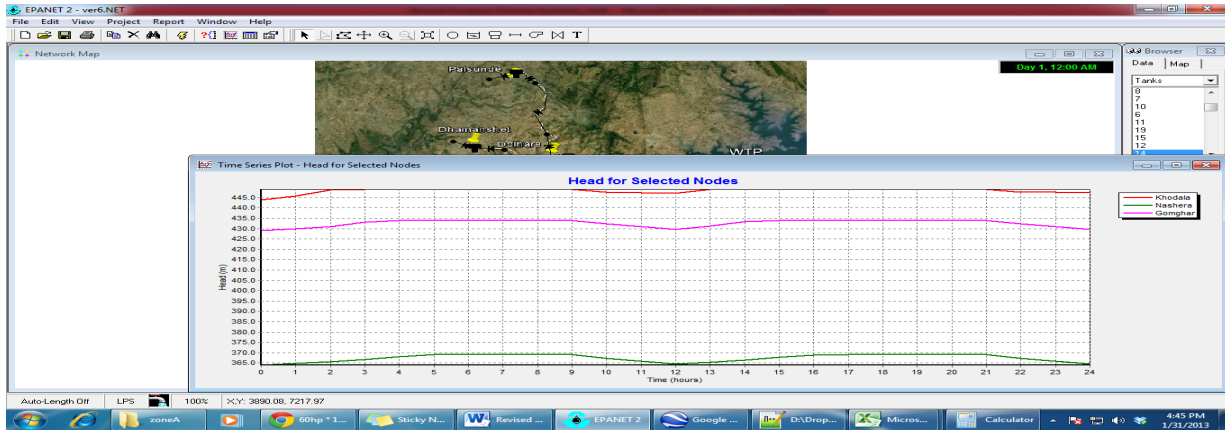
EPANET 2 - ver6.NET
File Edit View Project Report Window Help
Network Map
Day 1, 12:00 AM
Palsunde
Dhamanshet
Dolnare
WTP
Browser
Data Map
Tanks
8
7
10
6
11
19
15
12
14
Time Series Plot - Head for Selected Nodes
Head for Selected Nodes
Khodala
Nashera
Gomghar
445.0
440.0
435.0
430.0
425.0
420.0
415.0
410.0
405.0
400.0
395.0
390.0
385.0
380.0
375.0
370.0
365.0
Head (m)
0 1 2 3 4 5 6 7 8 9 10 11 12 13 14 15 16 17 18 19 20 21 22 23 24
Time (hours)
Auto-Length Off LPS 100% X,Y: 3890.08, 7217.97
zoneA
60hp * 1...
Sticky N...
Revised ...
EPANET 2
Google ...
D:\Drop...
Micros...
Calculator
4:45 PM
1/31/2013